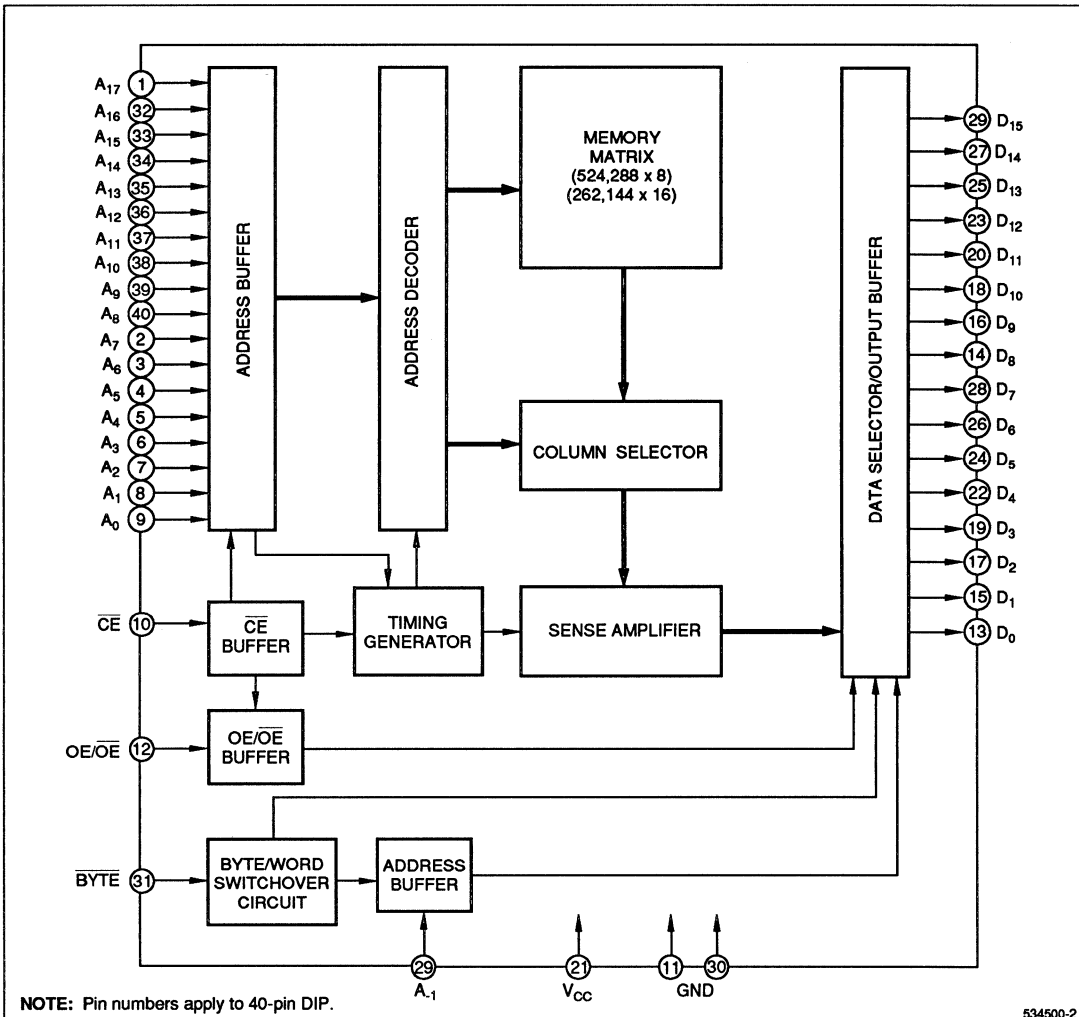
$A_{17}$ 1
$A_{16}$ 32
$A_{15}$ 33
$A_{14}$ 34
$A_{13}$ 35
$A_{12}$ 36
$A_{11}$ 37
$A_{10}$ 38
$A_9$ 39
$A_8$ 40
$A_7$ 2
$A_6$ 3
$A_5$ 4
$A_4$ 5
$A_3$ 6
$A_2$ 7
$A_1$ 8
$A_0$ 9

ADDRESS BUFFER

ADDRESS DECODER

MEMORY MATRIX (524,288 x 8) (262,144 x 16)

COLUMN SELECTOR

SENSE AMPLIFIER

DATA SELECTOR/OUTPUT BUFFER

29 $D_{15}$
27 $D_{14}$
25 $D_{13}$
23 $D_{12}$
20 $D_{11}$
18 $D_{10}$
16 $D_9$
14 $D_8$
28 $D_7$
26 $D_6$
24 $D_5$
22 $D_4$
19 $D_3$
17 $D_2$
15 $D_1$
13 $D_0$

$\overline{CE}$ 10

$\overline{CE}$ BUFFER

TIMING GENERATOR

OE/$\overline{OE}$ 12

OE/$\overline{OE}$ BUFFER

$\overline{BYTE}$ 31

BYTE/WORD SWITCHOVER CIRCUIT

ADDRESS BUFFER

29 $A_{-1}$

21 $V_{CC}$

11 30 GND

NOTE: Pin numbers apply to 40-pin DIP.

534500-2